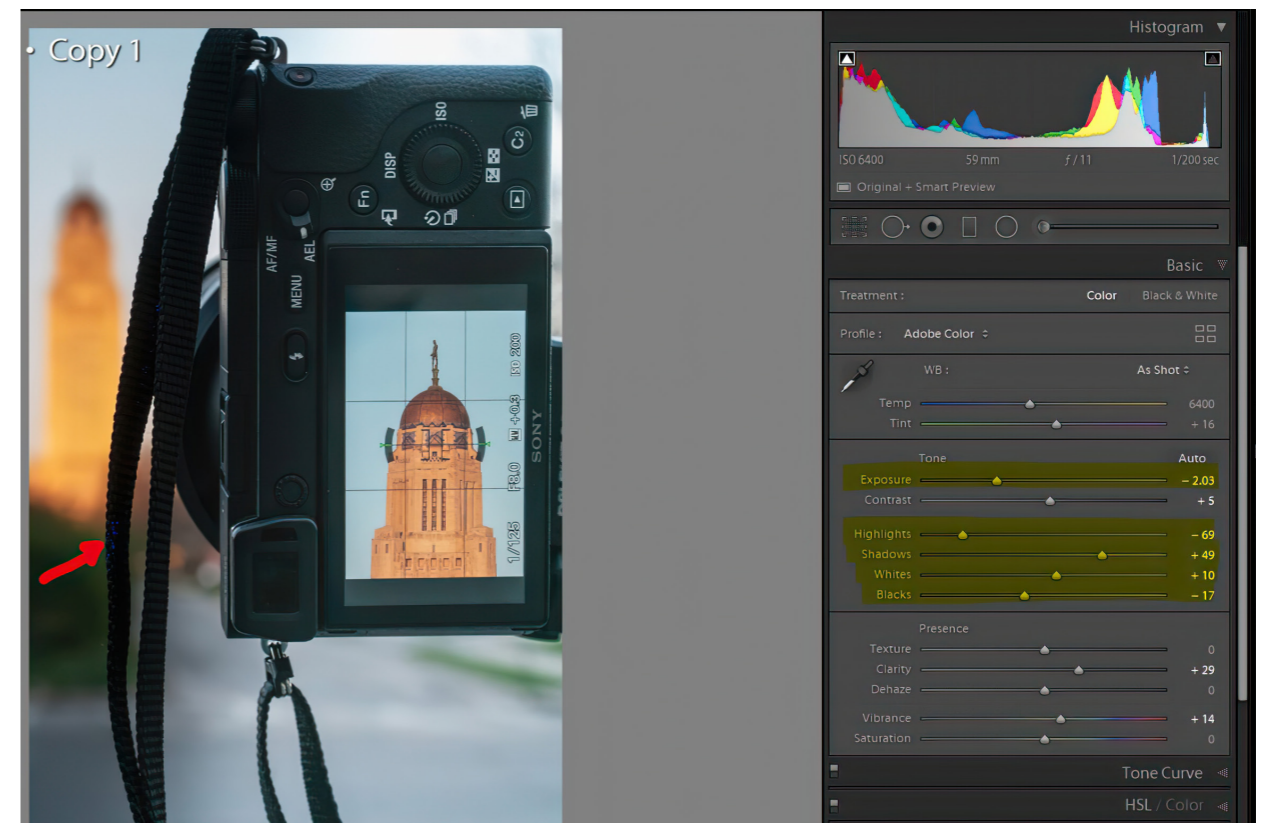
• Copy 1

ISO
C2
DISP
Fn
AF/MF
AEL
MENU
ISO 200
+0.3
F8.0
1/125
SONY

Histogram
ISO 6400 59 mm f / 11 1/200 sec
Original + Smart Preview

Basic
Treatment : Color Black & White
Profile : Adobe Color
WB : As Shot
Temp 6400
Tint + 16
Tone Auto
Exposure − 2.03
Contrast + 5
Highlights − 69
Shadows + 49
Whites + 10
Blacks − 17
Presence
Texture 0
Clarity + 29
Dehaze 0
Vibrance + 14
Saturation 0
Tone Curve
HSL / Color